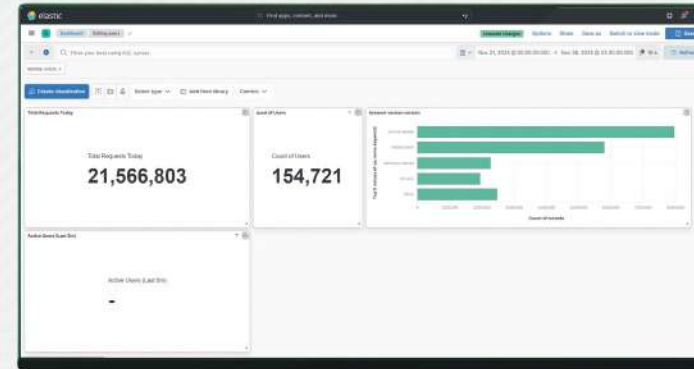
elastic

Find apps, content, and more

Dashboard Editing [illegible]

Unsaved changes Options Share Save as Switch to view mode

Filter your data using KQL syntax

Nov 21, 2024 @ 00:00:00.000 → Nov 28, 2024 @ 23:30:00.000

Create visualization

Select type Add from library Controls

Total Requests Today

Total Requests Today

21,566,803

Count of Users

Count of Users

154,721

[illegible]

Active Users (Last 5m)

Active Users (Last 5m)

-

Count of records